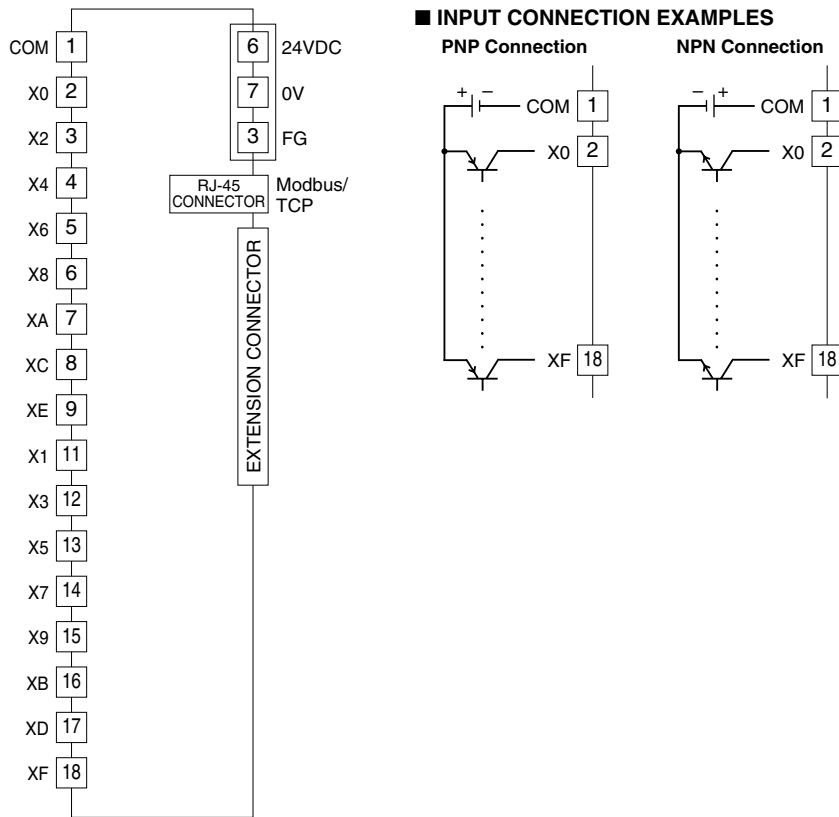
COM 1
X0 2
X2 3
X4 4
X6 5
X8 6
XA 7
XC 8
XE 9
X1 11
X3 12
X5 13
X7 14
X9 15
XB 16
XD 17
XF 18

6 24VDC
7 0V
3 FG

RJ-45 CONNECTOR Modbus/TCP

EXTENSION CONNECTOR

■ INPUT CONNECTION EXAMPLES

PNP Connection

+ −
COM 1
X0 2
XF 18

NPN Connection

− +
COM 1
X0 2
XF 18